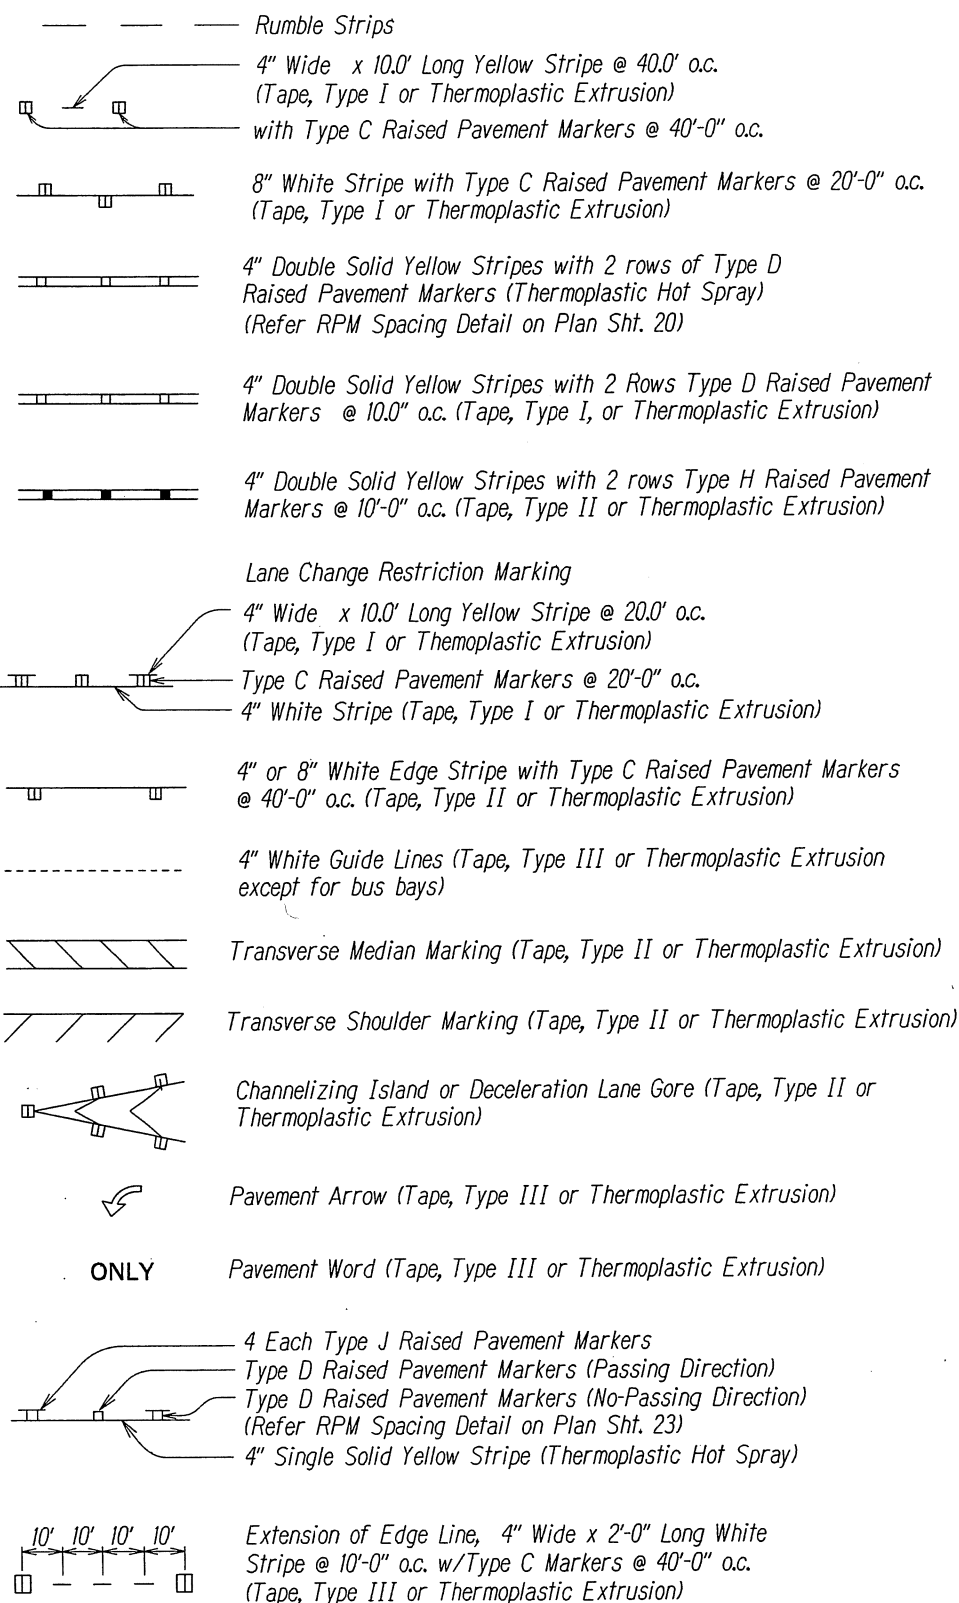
Rumble Strips

4" Wide x 10.0' Long Yellow Stripe @ 40.0' o.c. (Tape, Type I or Thermoplastic Extrusion)
with Type C Raised Pavement Markers @ 40'-0" o.c.

8" White Stripe with Type C Raised Pavement Markers @ 20'-0" o.c. (Tape, Type I or Thermoplastic Extrusion)

4" Double Solid Yellow Stripes with 2 rows of Type D Raised Pavement Markers (Thermoplastic Hot Spray) (Refer RPM Spacing Detail on Plan Sht. 20)

4" Double Solid Yellow Stripes with 2 Rows Type D Raised Pavement Markers @ 10.0" o.c. (Tape, Type I, or Thermoplastic Extrusion)

4" Double Solid Yellow Stripes with 2 rows Type H Raised Pavement Markers @ 10'-0" o.c. (Tape, Type II or Thermoplastic Extrusion)

Lane Change Restriction Marking
4" Wide x 10.0' Long Yellow Stripe @ 20.0' o.c. (Tape, Type I or Themoplastic Extrusion)
Type C Raised Pavement Markers @ 20'-0" o.c.
4" White Stripe (Tape, Type I or Thermoplastic Extrusion)

4" or 8" White Edge Stripe with Type C Raised Pavement Markers @ 40'-0" o.c. (Tape, Type II or Thermoplastic Extrusion)

4" White Guide Lines (Tape, Type III or Thermoplastic Extrusion except for bus bays)

Transverse Median Marking (Tape, Type II or Thermoplastic Extrusion)

Transverse Shoulder Marking (Tape, Type II or Thermoplastic Extrusion)

Channelizing Island or Deceleration Lane Gore (Tape, Type II or Thermoplastic Extrusion)

Pavement Arrow (Tape, Type III or Thermoplastic Extrusion)

ONLY

Pavement Word (Tape, Type III or Thermoplastic Extrusion)

4 Each Type J Raised Pavement Markers
Type D Raised Pavement Markers (Passing Direction)
Type D Raised Pavement Markers (No-Passing Direction)
(Refer RPM Spacing Detail on Plan Sht. 23)
4" Single Solid Yellow Stripe (Thermoplastic Hot Spray)

10' 10' 10' 10'

Extension of Edge Line, 4" Wide x 2'-0" Long White Stripe @ 10'-0" o.c. w/Type C Markers @ 40'-0" o.c. (Tape, Type III or Thermoplastic Extrusion)